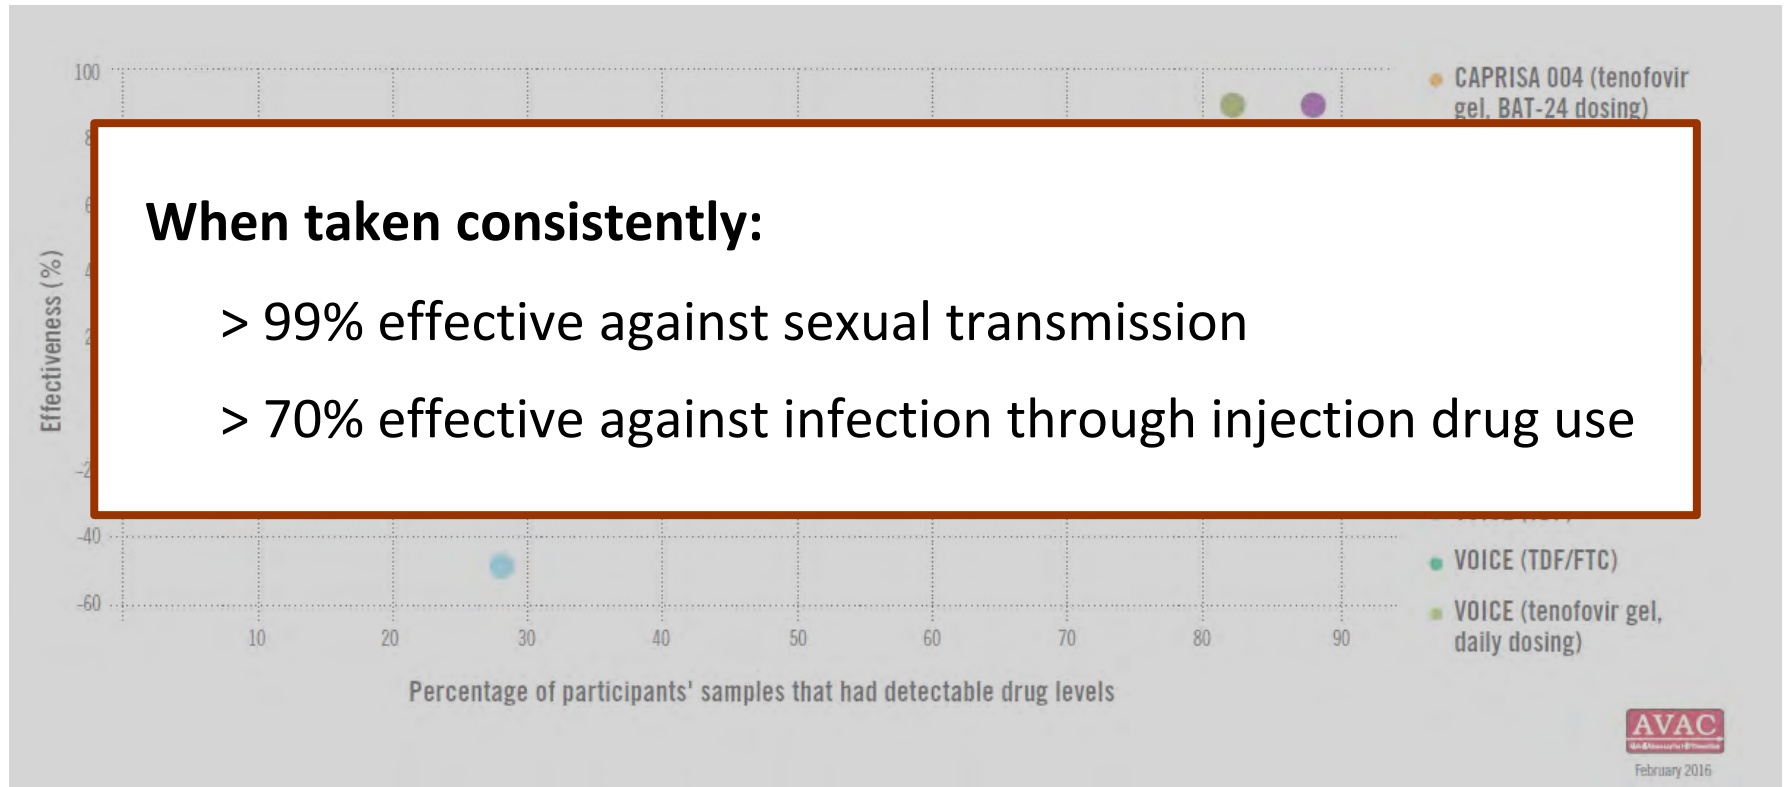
100

Effectiveness (%)

-40

-60

10 20 30 40 50 60 70 80 90

Percentage of participants' samples that had detectable drug levels

CAPRISA 004 (tenofovir gel, BAT-24 dosing)

VOICE (TDF/FTC)

VOICE (tenofovir gel, daily dosing)

AVAC

February 2016

When taken consistently:

> 99% effective against sexual transmission

> 70% effective against infection through injection drug use